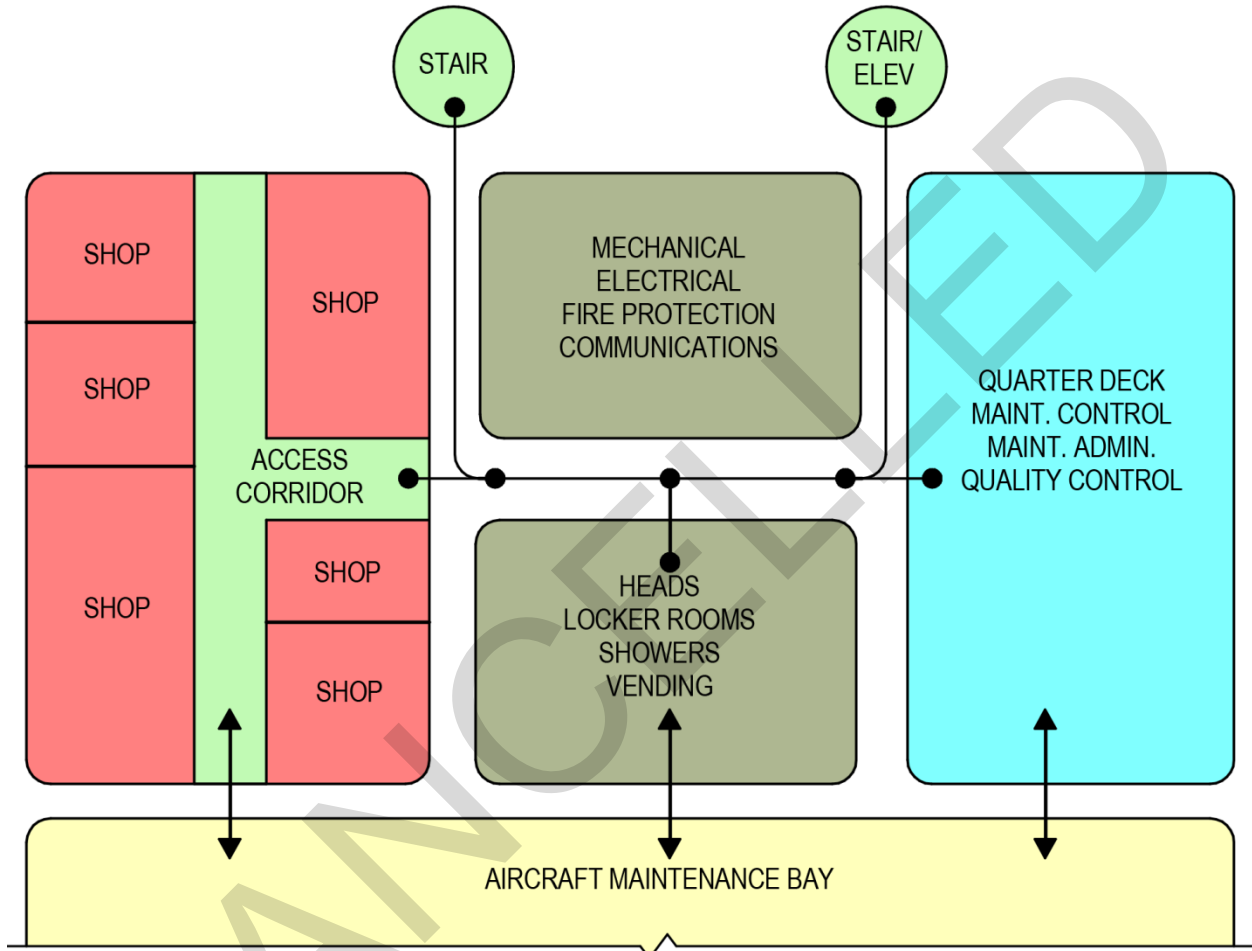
STAIR

STAIR/ ELEV

SHOP

SHOP

SHOP

SHOP

ACCESS CORRIDOR

SHOP

SHOP

MECHANICAL
ELECTRICAL
FIRE PROTECTION
COMMUNICATIONS

HEADS
LOCKER ROOMS
SHOWERS
VENDING

QUARTER DECK
MAINT. CONTROL
MAINT. ADMIN.
QUALITY CONTROL

AIRCRAFT MAINTENANCE BAY

CANCELLED